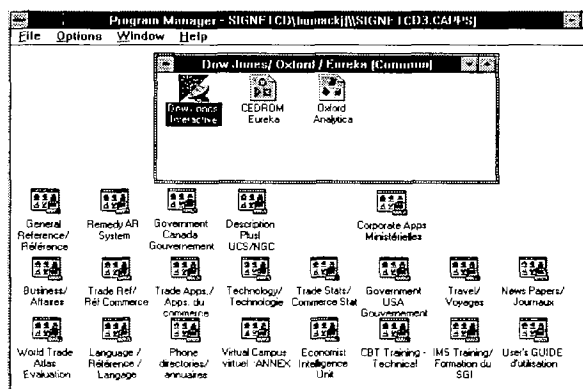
Program Manager - SIGNET.CD\lnumack|\\SIGNET.CD3.CAPPS|

File Options Window Help

Dow Jones/ Oxford / Eureka (Common)

Dow Jones Interactive

CEDROM Eureka

Oxford Analytica

General Reference/ Référence

Remedy AR System

Government Canada Gouvernement

Description Plus! UCS/NGC

Corporate Apps Ministérielles

Business/ Affaires

Trade Ref/ Réf Commerce

Trade Apps./ Apps. du commerce

Technology/ Technologie

Trade Stats/ Commerce Stat

Government USA Gouvernement

Travel/ Voyages

News Papers/ Journaux

World Trade Atlas Evaluation

Language / Référence / Langage

Phone directories/ annuaires

Virtual Campus virtuel ANNEX

Economist Intelligence Unit

CBT Training - Technical

IMS Training/ Formation du SGI

User's GUIDE d'utilisation